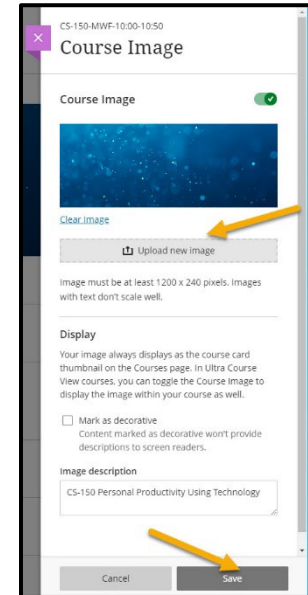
CS-150-MWF-10:00-10:50
Course Image

Course Image

Clear image

Upload new image

Image must be at least 1200 x 240 pixels. Images with text don't scale well.

Display

Your image always displays as the course card thumbnail on the Courses page. In Ultra Course View courses, you can toggle the Course Image to display the image within your course as well.

Mark as decorative
Content marked as decorative won't provide descriptions to screen readers.

Image description

CS-150 Personal Productivity Using Technology

Cancel

Save